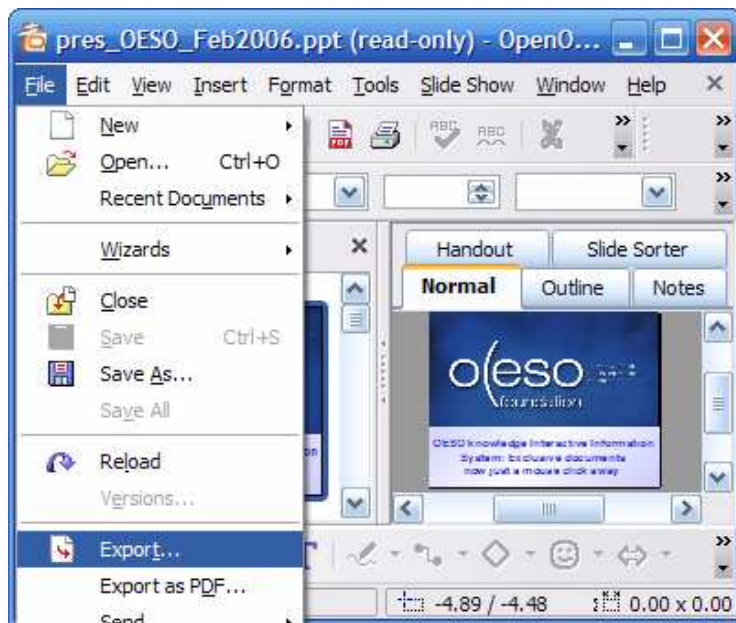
pres_OESO_Feb2006.ppt (read-only) - OpenO...

File Edit View Insert Format Tools Slide Show Window Help

New
Open... Ctrl+O
Recent Documents
Wizards
Close
Save Ctrl+S
Save As...
Save All
Reload
Versions...
Export...
Export as PDF...
Send

Handout
Slide Sorter
Normal
Outline
Notes

o(eso
foundation

OESO knowledge Interactive Information System: Exclusive documents now just a mouse click away

-4.89 / -4.48
0.00 x 0.00